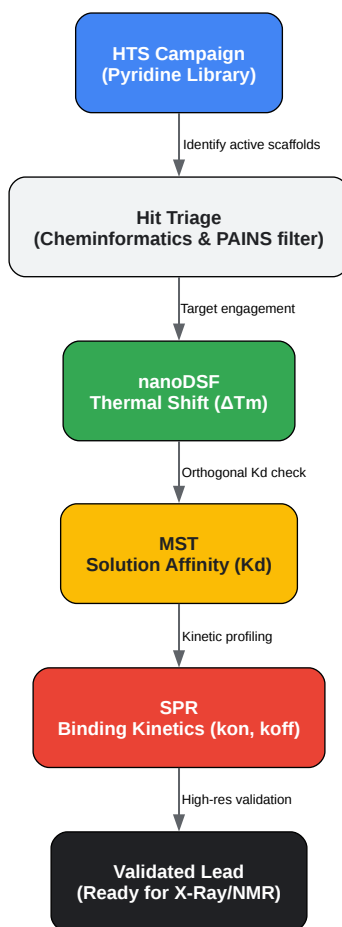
HTS Campaign
(Pyridine Library)

Identify active scaffolds

Hit Triage
(Cheminformatics & PAINS filter)

Target engagement

nanoDSF
Thermal Shift (ΔTm)

Orthogonal Kd check

MST
Solution Affinity (Kd)

Kinetic profiling

SPR
Binding Kinetics (kon, koff)

High-res validation

Validated Lead
(Ready for X-Ray/NMR)